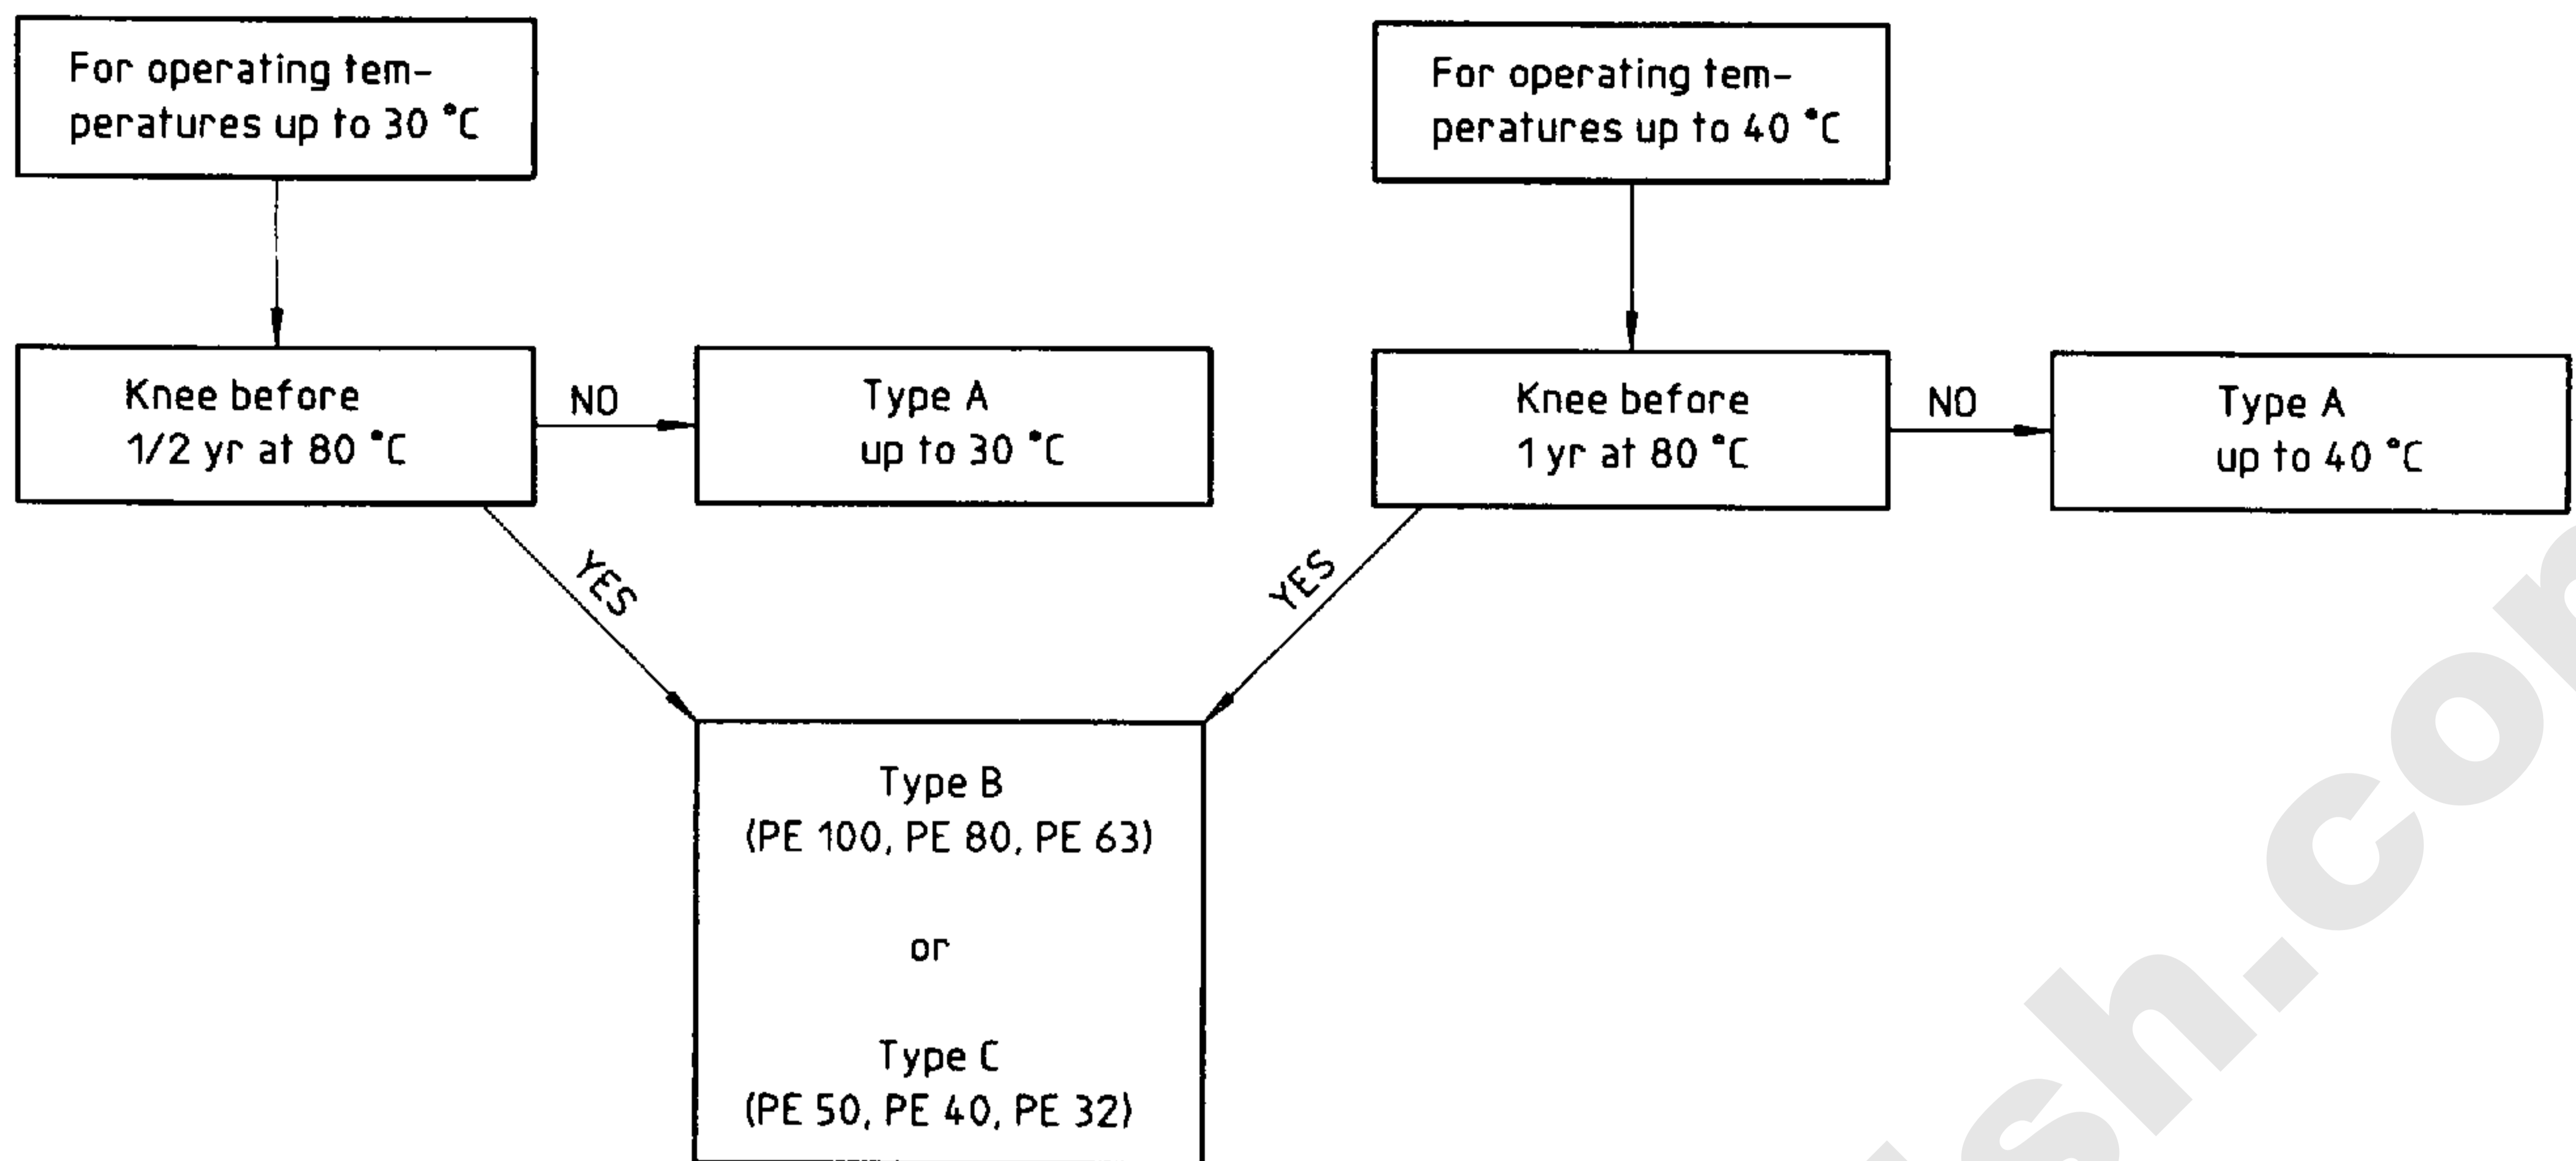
For operating temperatures up to 30 °C

Knee before 1/2 yr at 80 °C

NO

Type A up to 30 °C

YES

For operating temperatures up to 40 °C

Knee before 1 yr at 80 °C

NO

Type A up to 40 °C

YES

Type B (PE 100, PE 80, PE 63)

or

Type C (PE 50, PE 40, PE 32)

sh.co